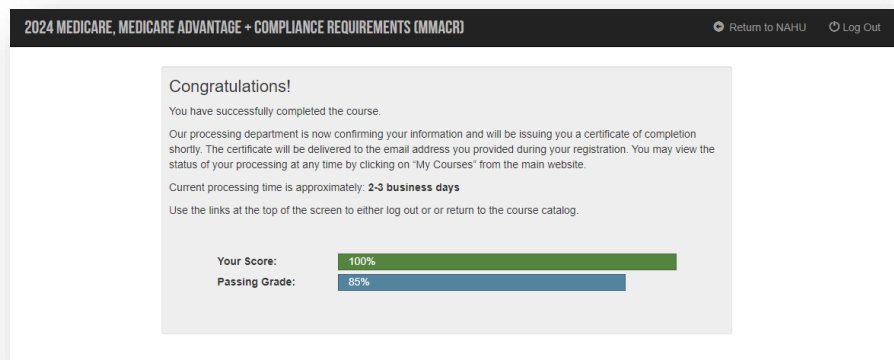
2024 MEDICARE, MEDICARE ADVANTAGE + COMPLIANCE REQUIREMENTS (MMACR)

Return to NAHU

Log Out

Congratulations!

You have successfully completed the course.

Our processing department is now confirming your information and will be issuing you a certificate of completion shortly. The certificate will be delivered to the email address you provided during your registration. You may view the status of your processing at any time by clicking on "My Courses" from the main website.

Current processing time is approximately: **2-3 business days**

Use the links at the top of the screen to either log out or or return to the course catalog.

Your Score: 100%

Passing Grade: 85%